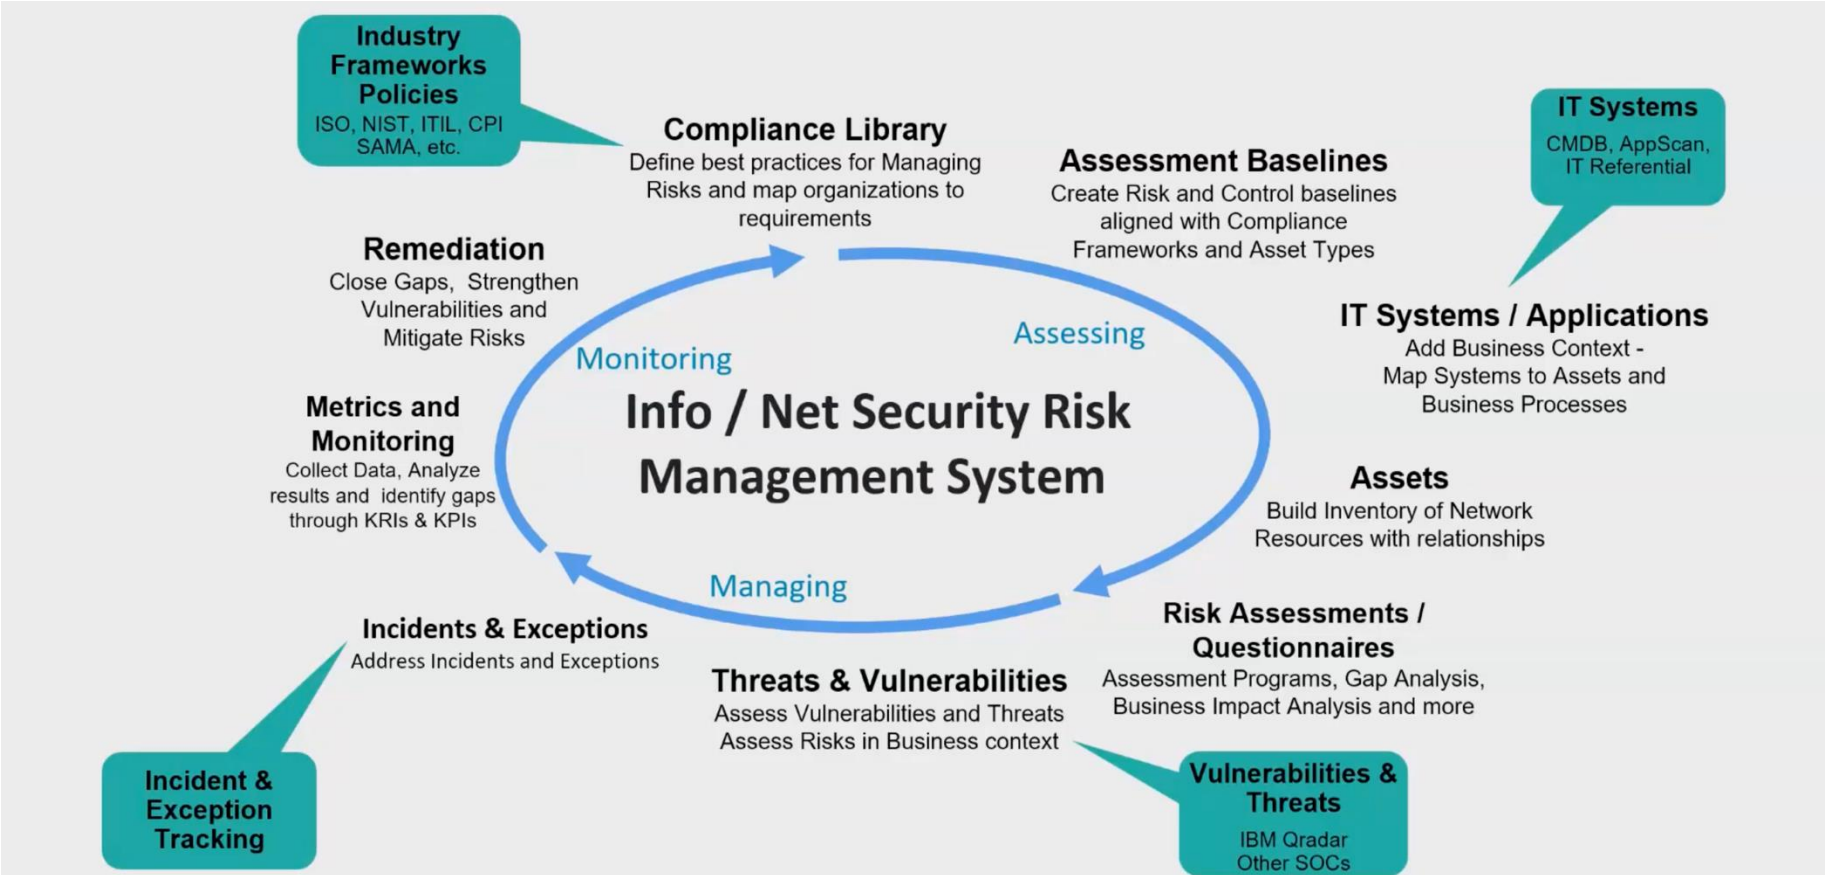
Industry Frameworks Policies
ISO, NIST, ITIL, CPI SAMA, etc.

Compliance Library
Define best practices for Managing Risks and map organizations to requirements

Assessment Baselines
Create Risk and Control baselines aligned with Compliance Frameworks and Asset Types

IT Systems
CMDB, AppScan, IT Referential

Remediation
Close Gaps, Strengthen Vulnerabilities and Mitigate Risks

Assessing

Monitoring

IT Systems / Applications
Add Business Context - Map Systems to Assets and Business Processes

Metrics and Monitoring
Collect Data, Analyze results and identify gaps through KRIs & KPIs

Info / Net Security Risk Management System

Assets
Build Inventory of Network Resources with relationships

Managing

Risk Assessments / Questionnaires
Assessment Programs, Gap Analysis, Business Impact Analysis and more

Incidents & Exceptions
Address Incidents and Exceptions

Threats & Vulnerabilities
Assess Vulnerabilities and Threats Assess Risks in Business context

Incident & Exception Tracking

Vulnerabilities & Threats
IBM Qradar Other SOCs